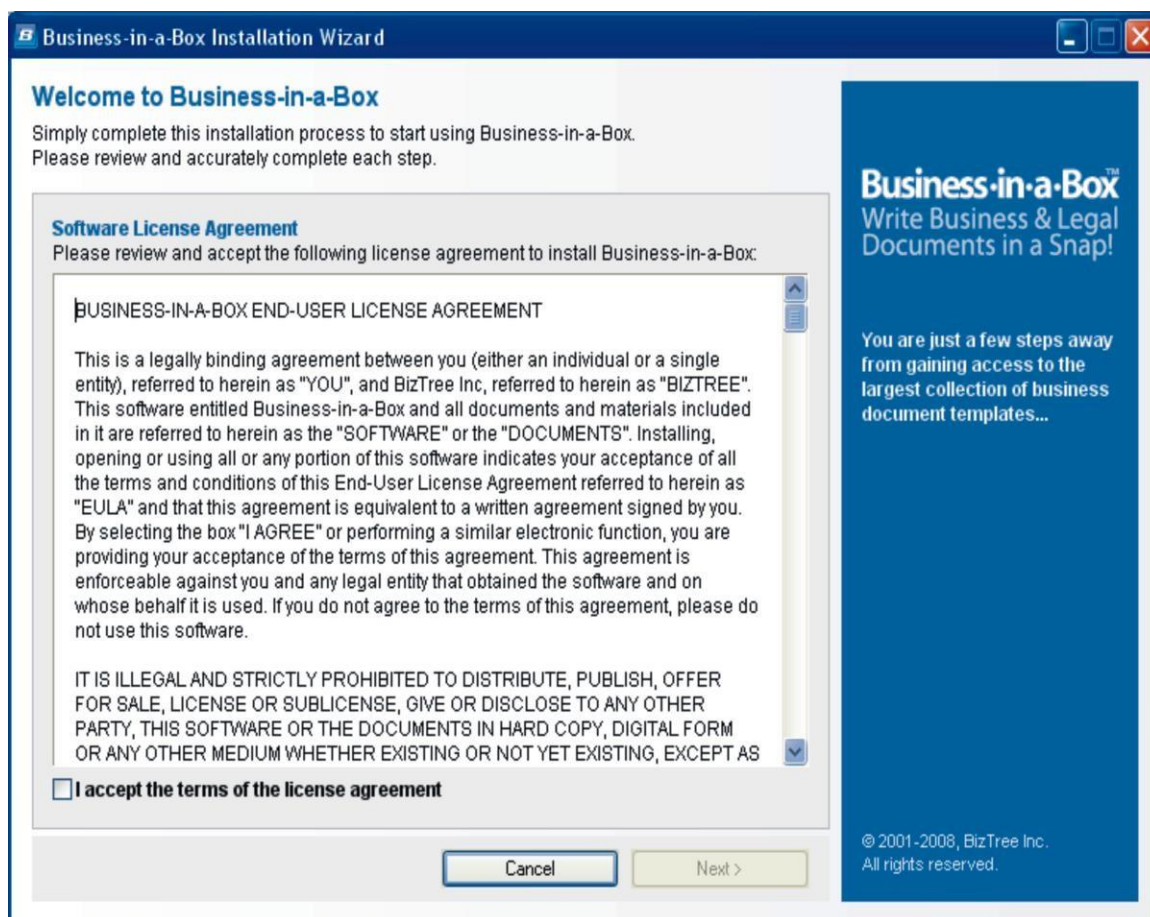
B Business-in-a-Box Installation Wizard

Welcome to Business-in-a-Box

Simply complete this installation process to start using Business-in-a-Box. Please review and accurately complete each step.

Software License Agreement

Please review and accept the following license agreement to install Business-in-a-Box:

BUSINESS-IN-A-BOX END-USER LICENSE AGREEMENT

This is a legally binding agreement between you (either an individual or a single entity), referred to herein as "YOU", and BizTree Inc, referred to herein as "BIZTREE". This software entitled Business-in-a-Box and all documents and materials included in it are referred to herein as the "SOFTWARE" or the "DOCUMENTS". Installing, opening or using all or any portion of this software indicates your acceptance of all the terms and conditions of this End-User License Agreement referred to herein as "EULA" and that this agreement is equivalent to a written agreement signed by you. By selecting the box "I AGREE" or performing a similar electronic function, you are providing your acceptance of the terms of this agreement. This agreement is enforceable against you and any legal entity that obtained the software and on whose behalf it is used. If you do not agree to the terms of this agreement, please do not use this software.

IT IS ILLEGAL AND STRICTLY PROHIBITED TO DISTRIBUTE, PUBLISH, OFFER FOR SALE, LICENSE OR SUBLICENSE, GIVE OR DISCLOSE TO ANY OTHER PARTY, THIS SOFTWARE OR THE DOCUMENTS IN HARD COPY, DIGITAL FORM OR ANY OTHER MEDIUM WHETHER EXISTING OR NOT YET EXISTING, EXCEPT AS

I accept the terms of the license agreement

Cancel

Next >

Business-in-a-Box™
Write Business & Legal Documents in a Snap!

You are just a few steps away from gaining access to the largest collection of business document templates...

© 2001-2008, BizTree Inc.
All rights reserved.